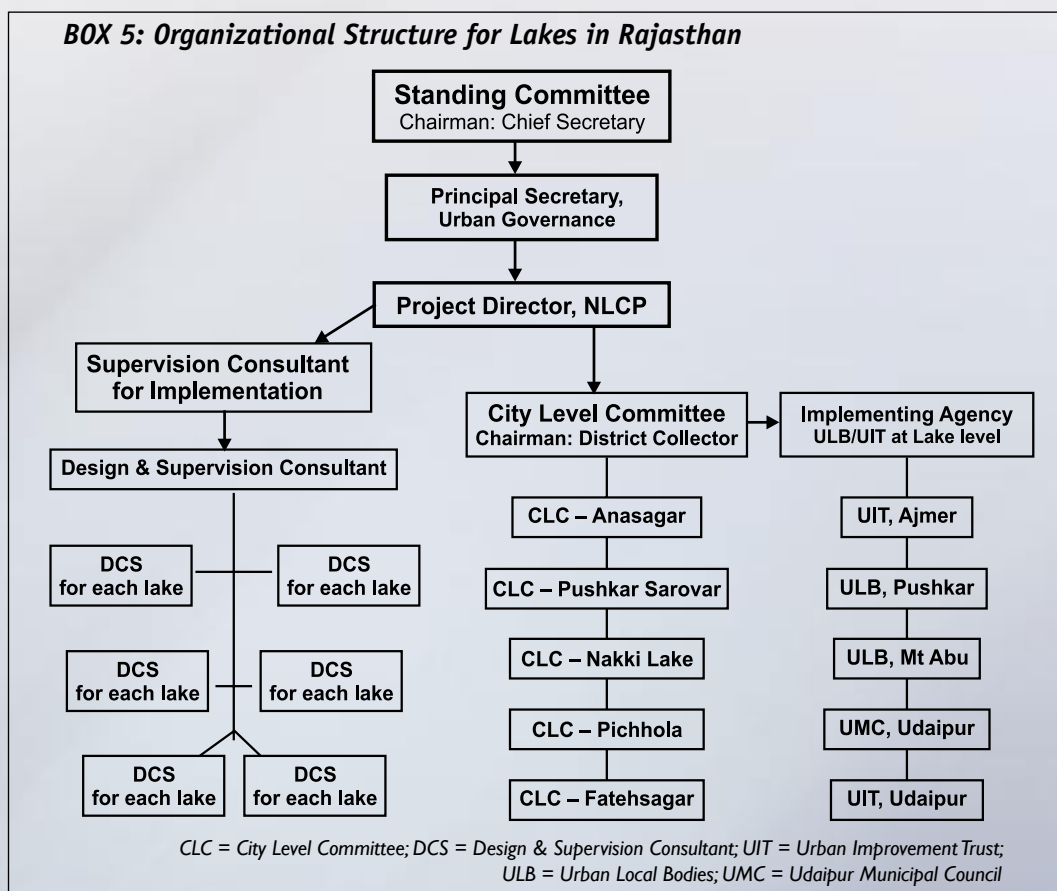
BOX 5: Organizational Structure for Lakes in Rajasthan

Standing Committee
Chairman: Chief Secretary

Principal Secretary, Urban Governance

Project Director, NLCP

Supervision Consultant for Implementation

Design & Supervision Consultant

DCS for each lake

DCS for each lake

DCS for each lake

DCS for each lake

DCS for each lake

DCS for each lake

City Level Committee
Chairman: District Collector

CLC – Anasagar

CLC – Pushkar Sarovar

CLC – Nakki Lake

CLC – Pichhola

CLC – Fatehsagar

Implementing Agency
ULB/UIT at Lake level

UIT, Ajmer

ULB, Pushkar

ULB, Mt Abu

UMC, Udaipur

UIT, Udaipur

CLC = City Level Committee; DCS = Design & Supervision Consultant; UIT = Urban Improvement Trust; ULB = Urban Local Bodies; UMC = Udaipur Municipal Council